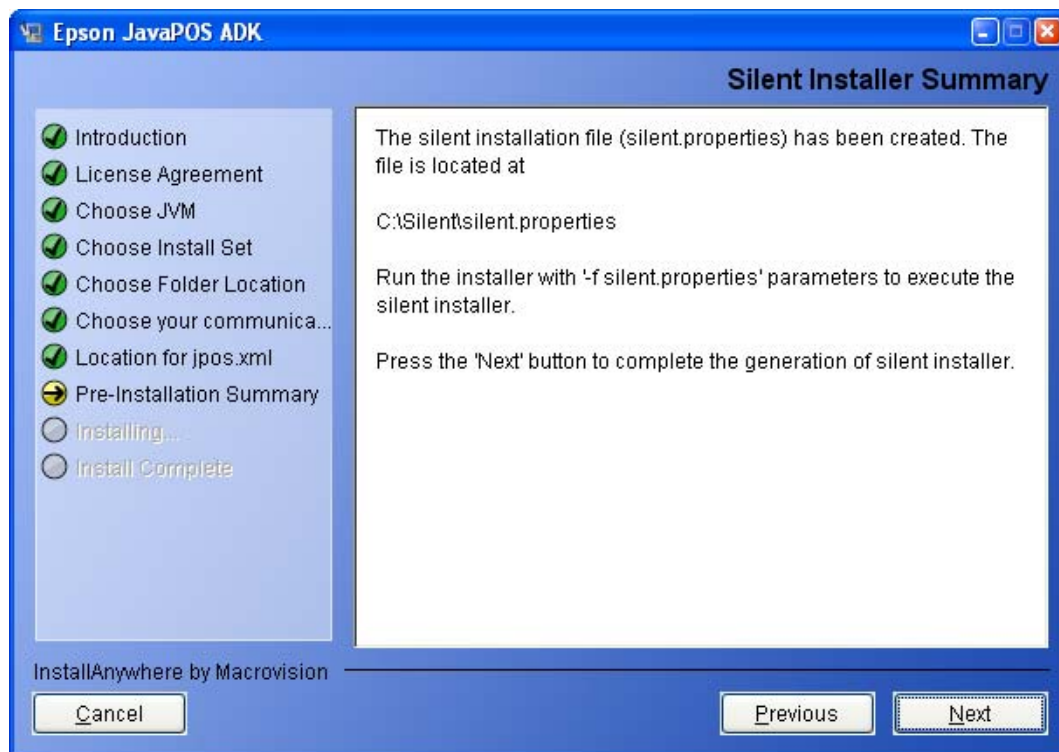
Epson JavaPOS ADK

Silent Installer Summary

Introduction
License Agreement
Choose JVM
Choose Install Set
Choose Folder Location
Choose your communica...
Location for jpos.xml
Pre-Installation Summary
Installing...
Install Complete

The silent installation file (silent.properties) has been created. The file is located at

C:\Silent\silent.properties

Run the installer with '-f silent.properties' parameters to execute the silent installer.

Press the 'Next' button to complete the generation of silent installer.

InstallAnywhere by Macrovision

Cancel

Previous

Next